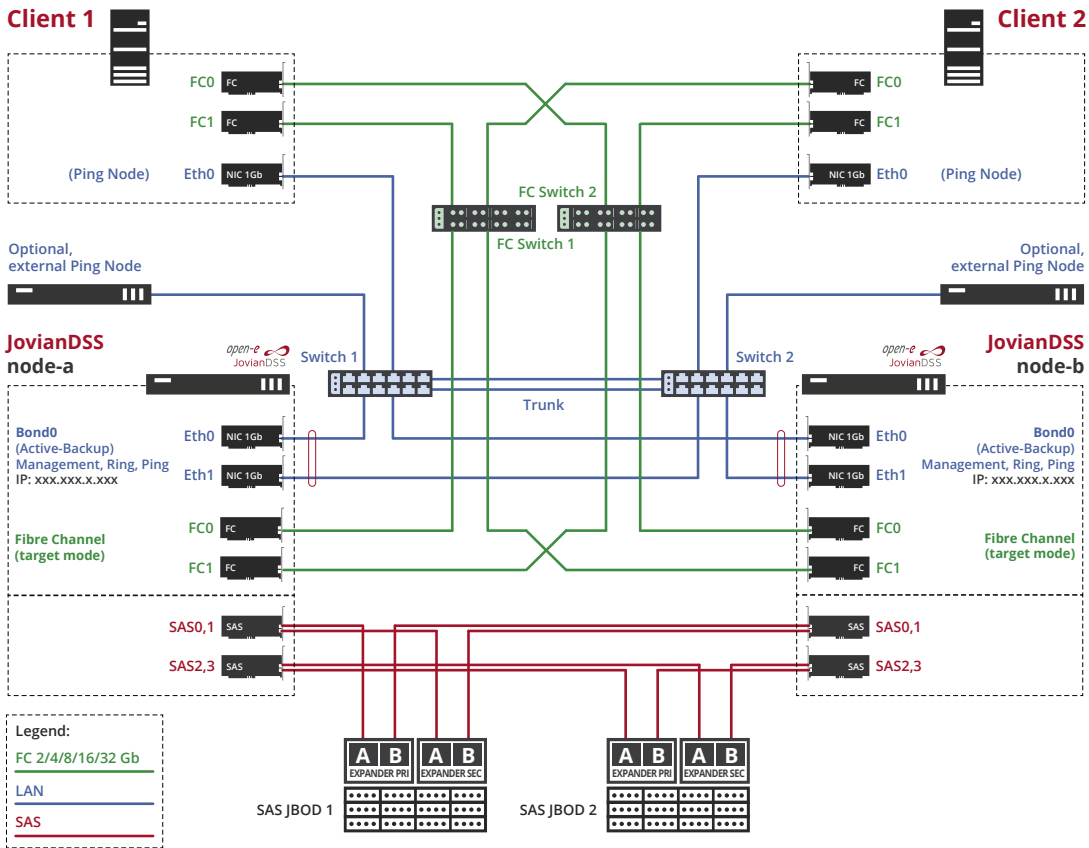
Client 1

FC0 FC
FC1 FC
(Ping Node) Eth0 NIC 1Gb

Client 2

FC FC0
FC FC1
NIC 1Gb Eth0 (Ping Node)

FC Switch 2
FC Switch 1

Optional, external Ping Node

Optional, external Ping Node

JovianDSS node-a

open-e JovianDSS

Switch 1

Switch 2

open-e JovianDSS

JovianDSS node-b

Trunk

Bond0 (Active-Backup) Management, Ring, Ping IP: xxx.xxx.x.xxx
Eth0 NIC 1Gb
Eth1 NIC 1Gb

NIC 1Gb Eth0
NIC 1Gb Eth1
Bond0 (Active-Backup) Management, Ring, Ping IP: xxx.xxx.x.xxx

Fibre Channel (target mode)
FC0 FC
FC1 FC

FC FC0
FC FC1
Fibre Channel (target mode)

SAS0,1 SAS
SAS2,3 SAS

SAS SAS0,1
SAS SAS2,3

Legend:
FC 2/4/8/16/32 Gb
LAN
SAS

A B EXPANDER PRI A B EXPANDER SEC
SAS JBOD 1

A B EXPANDER PRI A B EXPANDER SEC
SAS JBOD 2